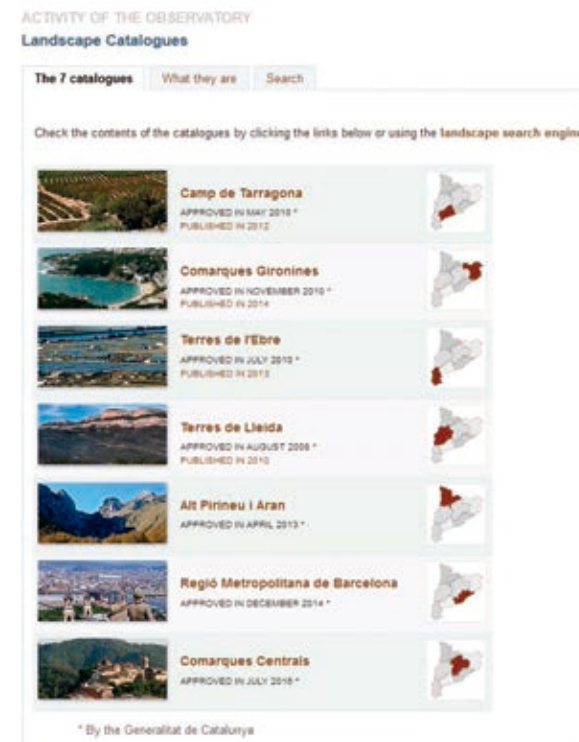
ACTIVITY OF THE OBSERVATORY
Landscape Catalogues

The 7 catalogues | What they are | Search

Check the contents of the catalogues by clicking the links below or using the landscape search engin

Camp de Tarragona
APPROVED IN MAY 2010 *
PUBLISHED IN 2012

Comarques Gironines
APPROVED IN NOVEMBER 2010 *
PUBLISHED IN 2014

Terres de l'Ebre
APPROVED IN JULY 2010 *
PUBLISHED IN 2013

Terres de Lleida
APPROVED IN AUGUST 2008 *
PUBLISHED IN 2010

Alt Pirineu i Aran
APPROVED IN APRIL 2013 *

Regió Metropolitana de Barcelona
APPROVED IN DECEMBER 2014 *

Comarques Centrals
APPROVED IN JULY 2016 *

* By the Generalitat de Catalunya